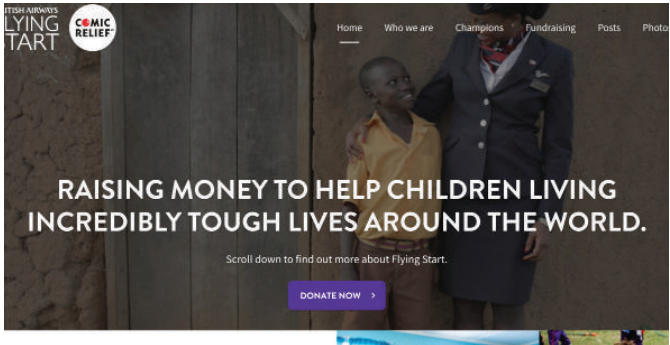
ITISH AIRWAYS
FLYING
START

COMIC RELIEF

Home Who we are Champions Fundraising Posts Photo

RAISING MONEY TO HELP CHILDREN LIVING INCREDIBLY TOUGH LIVES AROUND THE WORLD.

Scroll down to find out more about Flying Start.

DONATE NOW ›